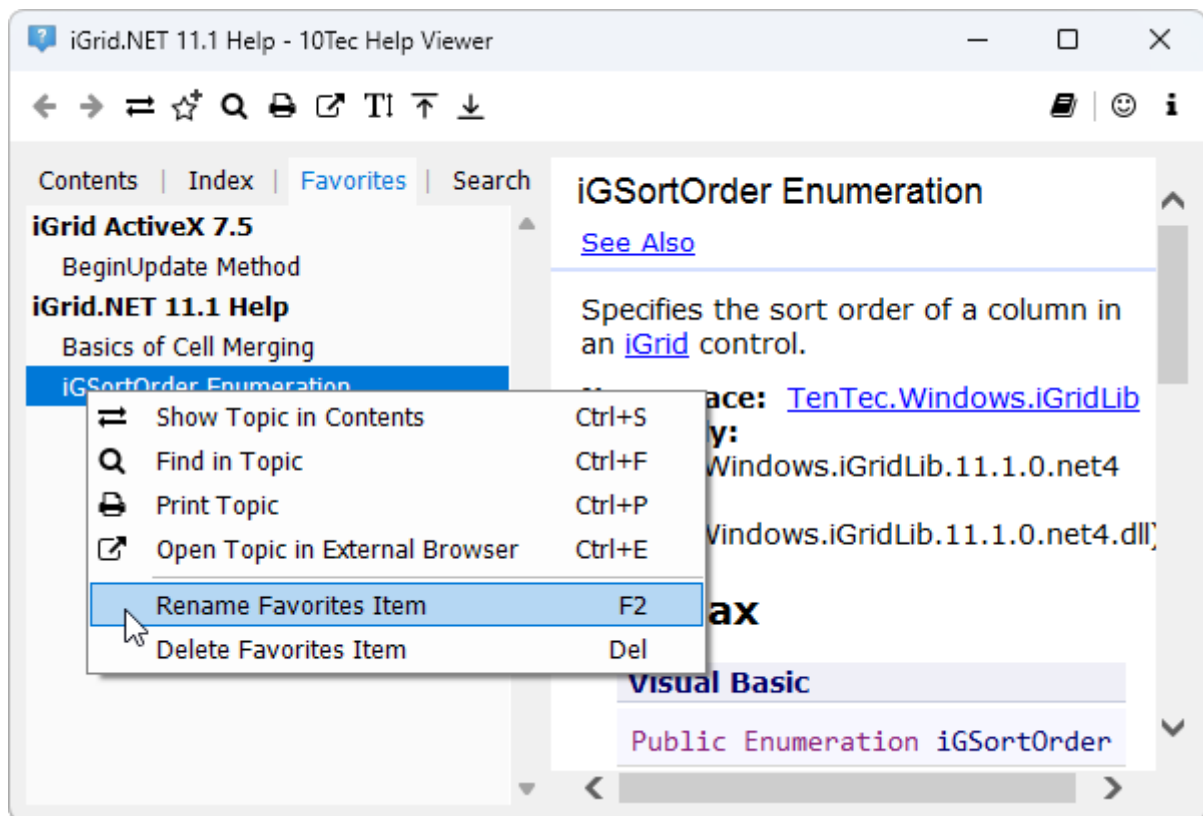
iGrid.NET 11.1 Help - 10Tec Help Viewer

Contents | Index | Favorites | Search

iGrid ActiveX 7.5
BeginUpdate Method
iGrid.NET 11.1 Help
Basics of Cell Merging
iGSortOrder Enumeration

Show Topic in Contents Ctrl+S
Find in Topic Ctrl+F
Print Topic Ctrl+P
Open Topic in External Browser Ctrl+E
Rename Favorites Item F2
Delete Favorites Item Del

iGSortOrder Enumeration

See Also

Specifies the sort order of a column in an iGrid control.

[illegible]ace: TenTec.Windows.iGridLib
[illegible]y:
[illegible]Windows.iGridLib.11.1.0.net4
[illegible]Windows.iGridLib.11.1.0.net4.dll)

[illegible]ax

Visual Basic

Public Enumeration iGSortOrder